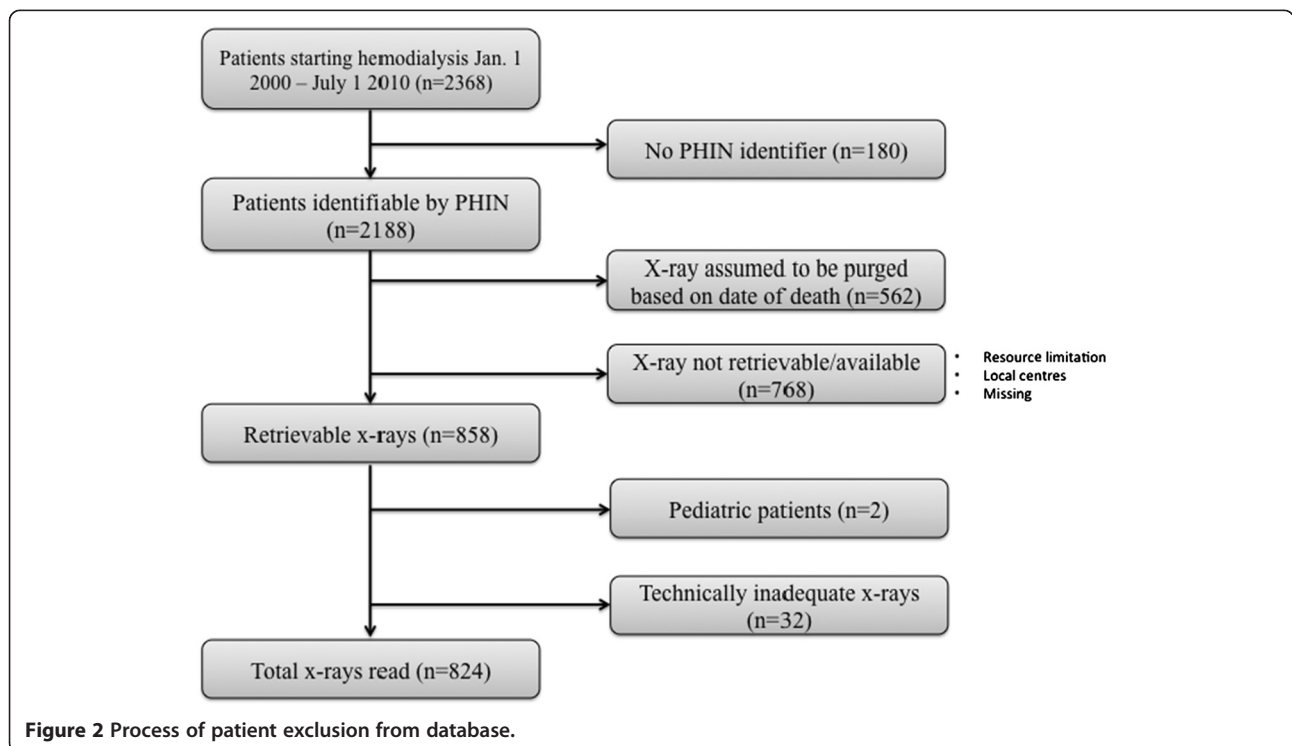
Patients starting hemodialysis Jan. 1 2000 – July 1 2010 (n=2368)

No PHIN identifier (n=180)

Patients identifiable by PHIN (n=2188)

X-ray assumed to be purged based on date of death (n=562)

X-ray not retrievable/available (n=768)

- Resource limitation
- Local centres
- Missing

Retrievable x-rays (n=858)

Pediatric patients (n=2)

Technically inadequate x-rays (n=32)

Total x-rays read (n=824)

**Figure 2** Process of patient exclusion from database.